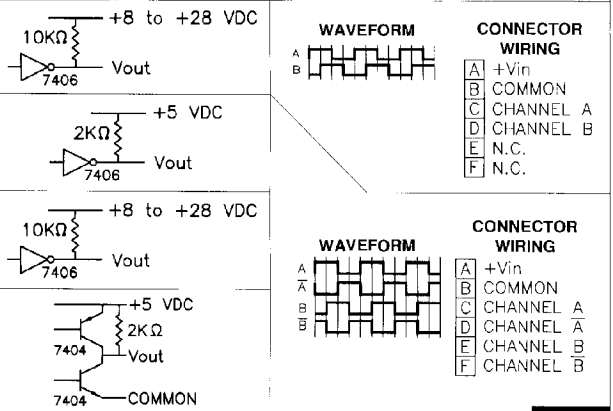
+8 to +28 VDC
10KΩ
7406
Vout

+5 VDC
2KΩ
7406
Vout

+8 to +28 VDC
10KΩ
7406
Vout

+5 VDC
2KΩ
7404
Vout
7404
COMMON

WAVEFORM
A
B

CONNECTOR WIRING
A +Vin
B COMMON
C CHANNEL A
D CHANNEL B
E N.C.
F N.C.

WAVEFORM
A
$\overline{A}$
B
$\overline{B}$

CONNECTOR WIRING
A +Vin
B COMMON
C CHANNEL A
D CHANNEL $\overline{A}$
E CHANNEL B
F CHANNEL $\overline{B}$